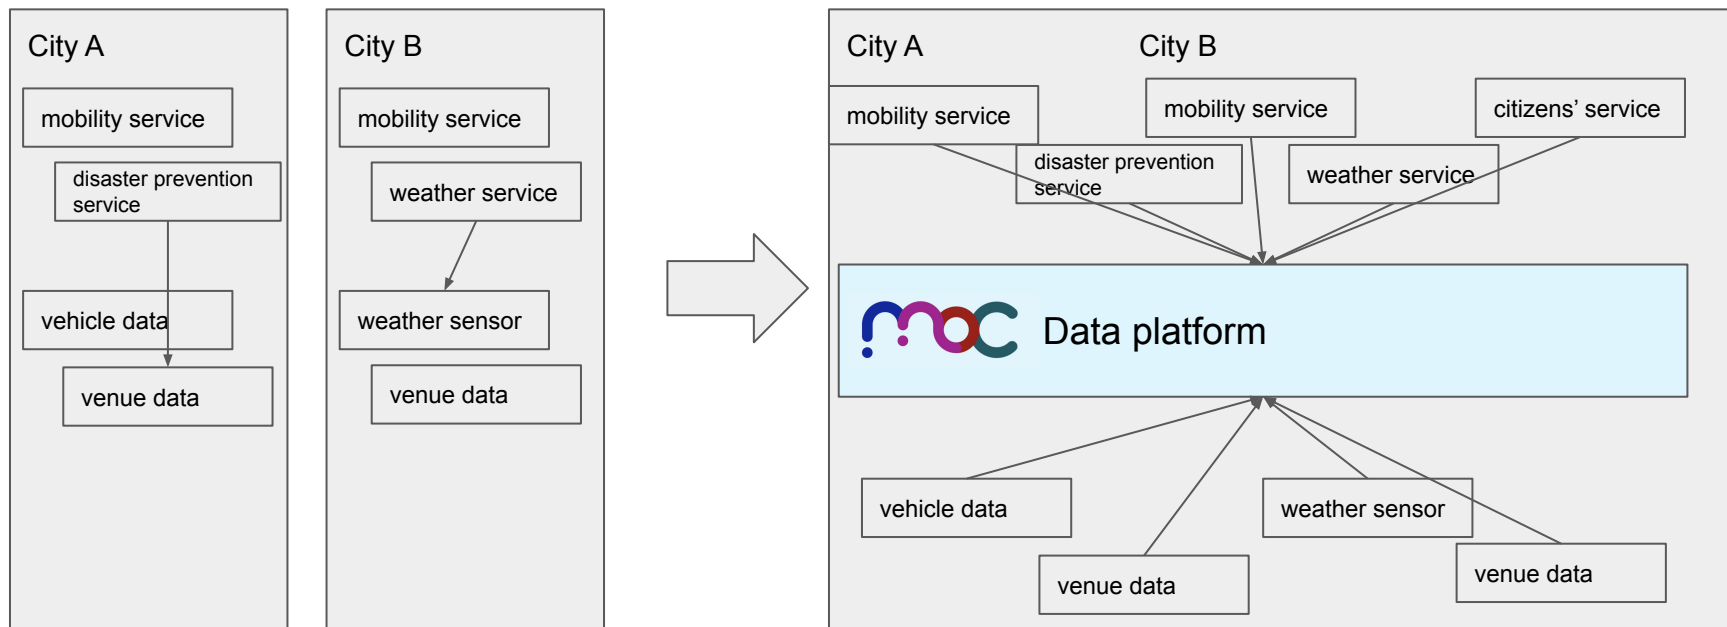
City A

mobility service

disaster prevention service

vehicle data

venue data

City B

mobility service

weather service

weather sensor

venue data

City A

City B

mobility service

mobility service

citizens' service

disaster prevention service

weather service

Data platform

vehicle data

weather sensor

venue data

venue data